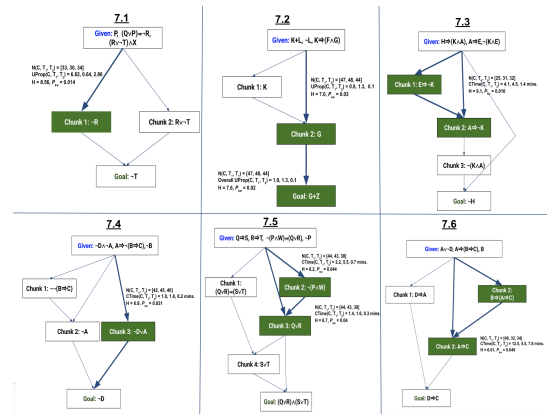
7.1

Given: P, (Q∨P)→¬R, (R∨¬T)∧X

N(C, T₁, T₂) = [33, 30, 34]
UProp(C, T₁, T₂) = 6.82, 0.64, 2.06
H = 0.56, $P_{cor}$ = 0.014

Chunk 1: ¬R

Chunk 2: R∨¬T

Goal: ¬T

7.2

Given: K∧L, ¬L, K⇒(F∧G)

N(C, T₁, T₂) = [47, 48, 44]
UProp(C, T₁, T₂) = 0.8, 1.3, 0.1
H = 7.6, $P_{cor}$ = 0.03

Chunk 1: K

Chunk 2: G

N(C, T₁, T₂) = [47, 48, 44]
Overall UProp(C, T₁, T₂) = 1.9, 1.3, 0.1
H = 7.6, $P_{cor}$ = 0.02

Goal: G∨Z

7.3

Given: H⇒(K∧A), A⇒E, ¬(K∧E)

N(C, T₁, T₂) = [25, 31, 32]
CTime(C, T₁, T₂) = 4.1, 4.5, 1.4 mins.
H = 0.1, $P_{cor}$ = 0.010

Chunk 1: E⇒¬K

Chunk 2: A⇒¬K

Chunk 3: ¬(K∧A)

Goal: ¬H

7.4

Given: D∧¬A, A⇒(B⇒C), ¬B

Chunk 1: ¬(B⇒C)

N(C, T₁, T₂) = [42, 45, 40]
CTime(C, T₁, T₂) = 1.8, 1.6, 0.2 mins.
H = 5.9, $P_{cor}$ = 0.031

Chunk 2: ¬A

Chunk 3: ¬D∨A

Goal: ¬D

7.5

Given: Q⇒S, R⇒T, ¬(P∧W)⇒(Q∨R), ¬P

N(C, T₁, T₂) = [44, 43, 38]
CTime(C, T₁, T₂) = 2.2, 5.5, 0.7 mins.
H = 6.2, $P_{cor}$ = 0.044

Chunk 1: (Q∨R)⇒(S∨T)

Chunk 2: ¬(P∧W)

N(C, T₁, T₂) = [44, 43, 38]
CTime(C, T₁, T₂) = 1.6, 1.6, 0.3 mins.
H = 6.7, $P_{cor}$ = 0.04

Chunk 3: Q∨R

Chunk 4: S∨T

Goal: (Q∨R)∧(S∨T)

7.6

Given: A∨¬D, A⇒(B⇒C), B

Chunk 1: D⇒A

Chunk 2: B⇒(A⇒C)

N(C, T₁, T₂) = [49, 32, 34]
CTime(C, T₁, T₂) = 13.5, 4.3, 7.6 mins.
H = 6.01, $P_{cor}$ = 0.049

Chunk 3: A⇒C

Goal: D⇒C